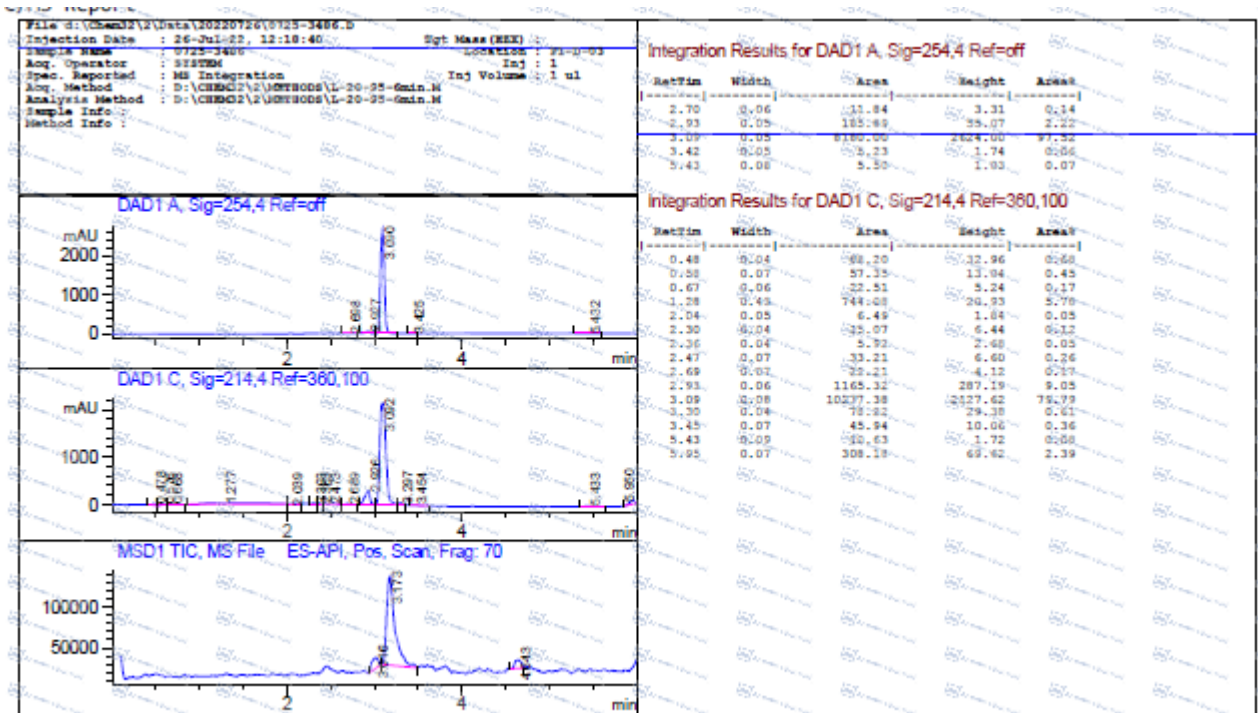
File d:\Chem32\2\Data\20220726\0725-3406.D
Injection Date : 26-Jul-22, 12:18:40
Sample Name : 0725-3406
Acq. Operator : SYSTEM
Spec. Reported : MS Integration
Acq. Method : D:\CHEM32\2\METHODS\L-20-95-6min.M
Analysis Method : D:\CHEM32\2\METHODS\L-20-95-6min.M
Sample Info :
Method Info :

Tgt Mass (EXX) :
Location : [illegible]
Inj : 1
Inj Volume : 1 ul

DAD1 A, Sig=254,4 Ref=off
mAU
2000
1000
0
2.698
2.927
3.090
3.426
5.432
2
4
min

DAD1 C, Sig=214,4 Ref=360,100
mAU
1000
0
1.277
2.039
2.689
2.926
3.092
3.297
3.454
5.433
5.950
2
4
min

MSD1 TIC, MS File ES-API, Pos, Scan, Frag: 70
100000
50000
2.946
3.173
4.743
2
4
min

Integration Results for DAD1 A, Sig=254,4 Ref=off

| RetTim | Width | Area | Height | Area% |
|---|---|---|---|---|
| 2.70 | 0.06 | 11.84 | 3.31 | 0.14 |
| 2.93 | 0.05 | 185.69 | 55.07 | 2.22 |
| 3.09 | 0.05 | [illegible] | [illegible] | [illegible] |
| 3.42 | 0.05 | 5.23 | 1.74 | 0.06 |
| 5.43 | 0.08 | 5.50 | 1.03 | 0.07 |

Integration Results for DAD1 C, Sig=214,4 Ref=360,100

| RetTim | Width | Area | Height | Area% |
|---|---|---|---|---|
| 0.48 | 0.04 | 88.20 | 32.96 | 0.68 |
| 0.58 | 0.07 | 57.35 | 13.04 | 0.45 |
| 0.67 | 0.06 | 22.51 | 5.24 | 0.17 |
| 1.28 | 0.45 | 744.08 | 20.93 | 5.70 |
| 2.04 | 0.05 | 6.49 | 1.84 | 0.05 |
| 2.30 | 0.04 | 15.07 | 6.44 | 0.12 |
| 2.36 | 0.04 | 5.92 | 2.48 | 0.05 |
| 2.47 | 0.07 | 33.21 | 6.60 | 0.26 |
| 2.69 | 0.07 | 22.21 | 4.12 | 0.17 |
| 2.93 | 0.06 | 1165.32 | 287.19 | 9.05 |
| 3.09 | 0.08 | 10237.38 | 2127.62 | 79.79 |
| 3.30 | 0.04 | 78.82 | 29.38 | 0.61 |
| 3.45 | 0.07 | 45.94 | 10.06 | 0.36 |
| 5.43 | 0.09 | 10.63 | 1.72 | 0.08 |
| 5.95 | 0.07 | 308.18 | 69.62 | 2.39 |